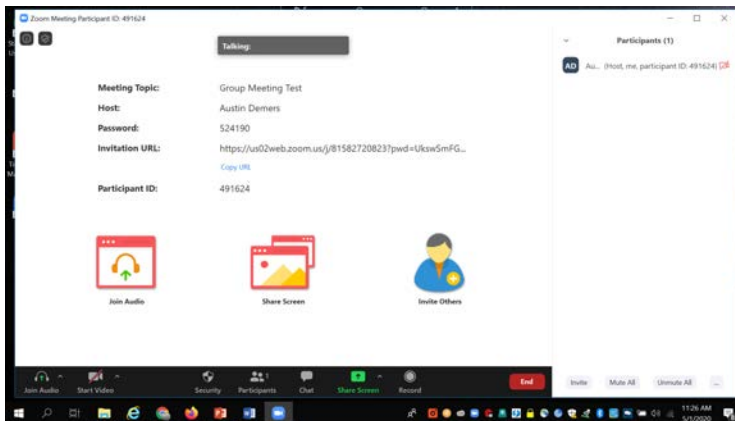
Zoom Meeting Participant ID: 491624

Talking:

Meeting Topic: Group Meeting Test
Host: Austin Demers
Password: 524190
Invitation URL: https://us02web.zoom.us/j/81582720823?pwd=UkswSmFG...
Copy URL
Participant ID: 491624

Join Audio
Share Screen
Invite Others

Participants (1)
AD Au... (Host, me, participant ID: 491624)

Join Audio
Start Video
Security
Participants 1
Chat
Share Screen
Record
End

Invite
Mute All
Unmute All
...

11:26 AM
5/1/2020